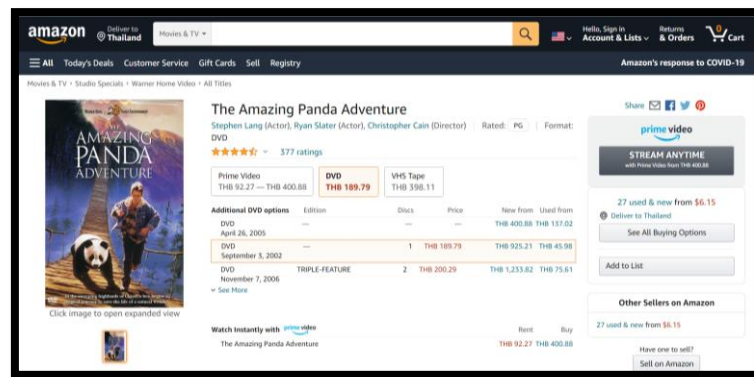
amazon Deliver to Thailand Movies & TV Hello, Sign in Account & Lists Returns & Orders 0 Cart

All Today's Deals Customer Service Gift Cards Sell Registry Amazon's response to COVID-19

Movies & TV › Studio Specials › Warner Home Video › All Titles

AMAZING PANDA ADVENTURE

Click image to open expanded view

The Amazing Panda Adventure

Stephen Lang (Actor), Ryan Slater (Actor), Christopher Cain (Director) Rated: PG Format: DVD

377 ratings

| Prime Video THB 92.27 — THB 400.88 | DVD THB 189.79 | VHS Tape THB 398.11 |
|---|---|---|

| Additional DVD options | Edition | Discs | Price | New from | Used from |
|---|---|---|---|---|---|
| DVD April 26, 2005 | — | — | — | THB 400.88 | THB 137.02 |
| DVD September 3, 2002 | — | 1 | THB 189.79 | THB 925.21 | THB 45.98 |
| DVD November 7, 2006 | TRIPLE-FEATURE | 2 | THB 200.29 | THB 1,233.62 | THB 75.61 |

See More

| Watch Instantly with prime video | Rent | Buy |
|---|---|---|
| The Amazing Panda Adventure | THB 92.27 | THB 400.88 |

Share

prime video

STREAM ANYTIME
with Prime Video from THB 400.88

27 used & new from $6.15
Deliver to Thailand

See All Buying Options

Add to List

Other Sellers on Amazon

27 used & new from $6.15

Have one to sell?

Sell on Amazon